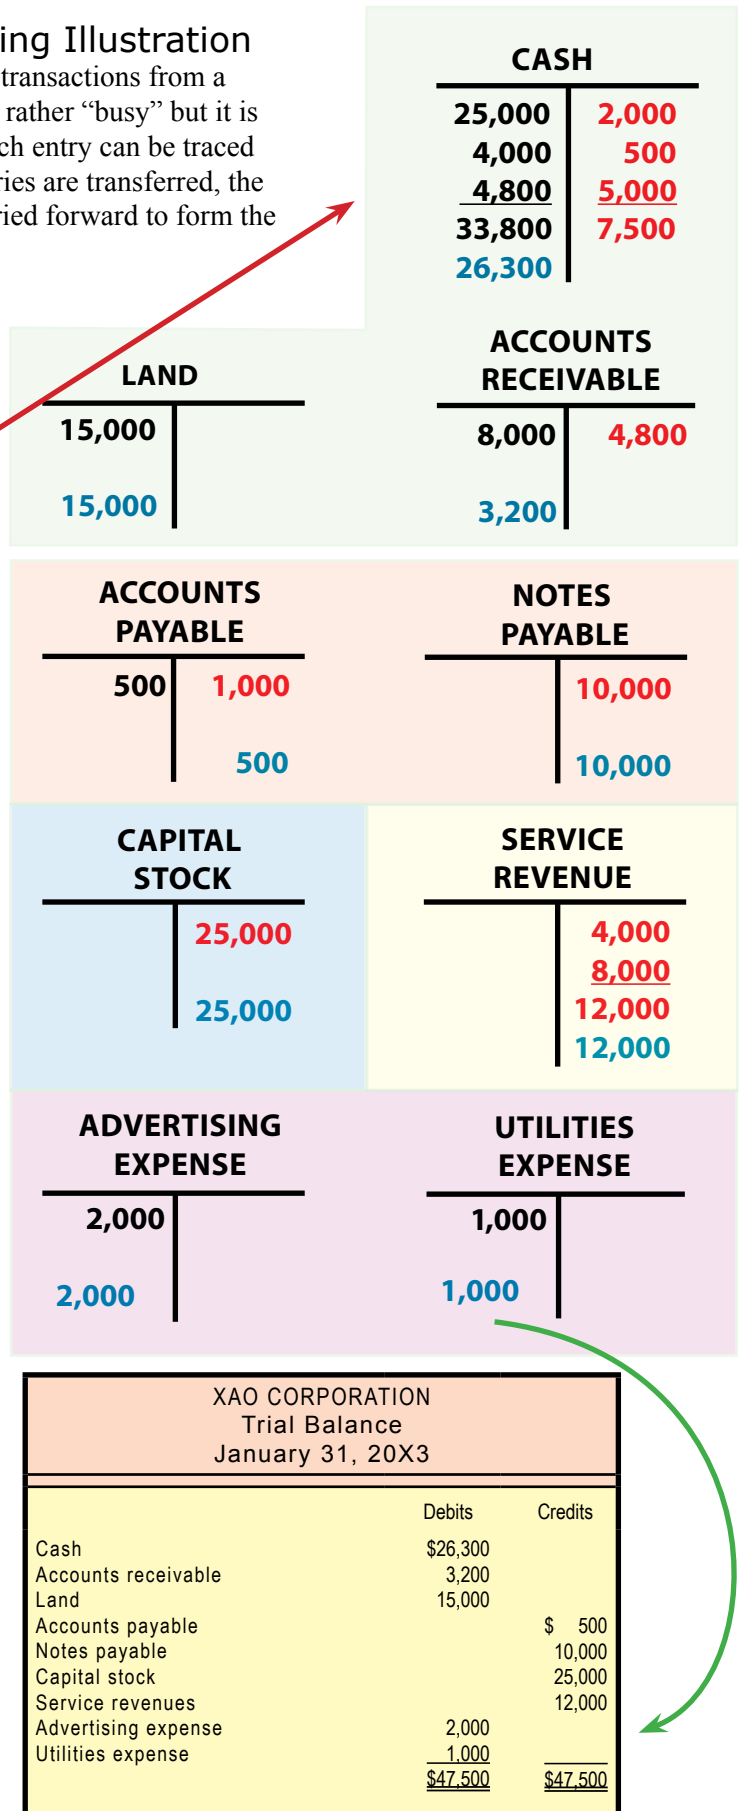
ing Illustration
transactions from a rather "busy" but it is ch entry can be traced ries are transferred, the ried forward to form the

CASH
| 25,000 | 2,000 |
|---|---|
| 4,000 | 500 |
| 4,800 | 5,000 |
| 33,800 | 7,500 |
| 26,300 | |

LAND
| 15,000 | |
|---|---|
| 15,000 | |

ACCOUNTS RECEIVABLE
| 8,000 | 4,800 |
|---|---|
| 3,200 | |

ACCOUNTS PAYABLE
| 500 | 1,000 |
|---|---|
| | 500 |

NOTES PAYABLE
| | 10,000 |
|---|---|
| | 10,000 |

CAPITAL STOCK
| | 25,000 |
|---|---|
| | 25,000 |

SERVICE REVENUE
| | 4,000 |
|---|---|
| | 8,000 |
| | 12,000 |
| | 12,000 |

ADVERTISING EXPENSE
| 2,000 | |
|---|---|
| 2,000 | |

UTILITIES EXPENSE
| 1,000 | |
|---|---|
| 1,000 | |

XAO CORPORATION
Trial Balance
January 31, 20X3

| | Debits | Credits |
|---|---|---|
| Cash | $26,300 | |
| Accounts receivable | 3,200 | |
| Land | 15,000 | |
| Accounts payable | | $ 500 |
| Notes payable | | 10,000 |
| Capital stock | | 25,000 |
| Service revenues | | 12,000 |
| Advertising expense | 2,000 | |
| Utilities expense | 1,000 | |
| | $47,500 | $47,500 |